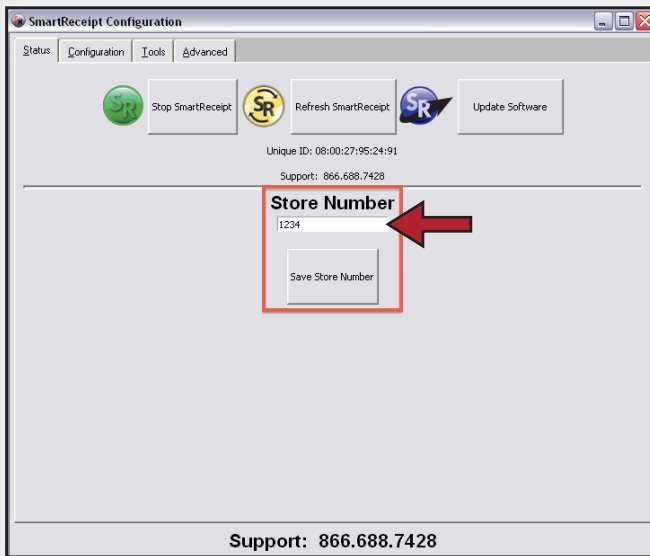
SmartReceipt Configuration

Status | Configuration | Tools | Advanced

SR Stop SmartReceipt
SR Refresh SmartReceipt
SR Update Software

Unique ID: 08:00:27:95:24:91

Support: 866.688.7428

Store Number

1234

Save Store Number

Support: 866.688.7428